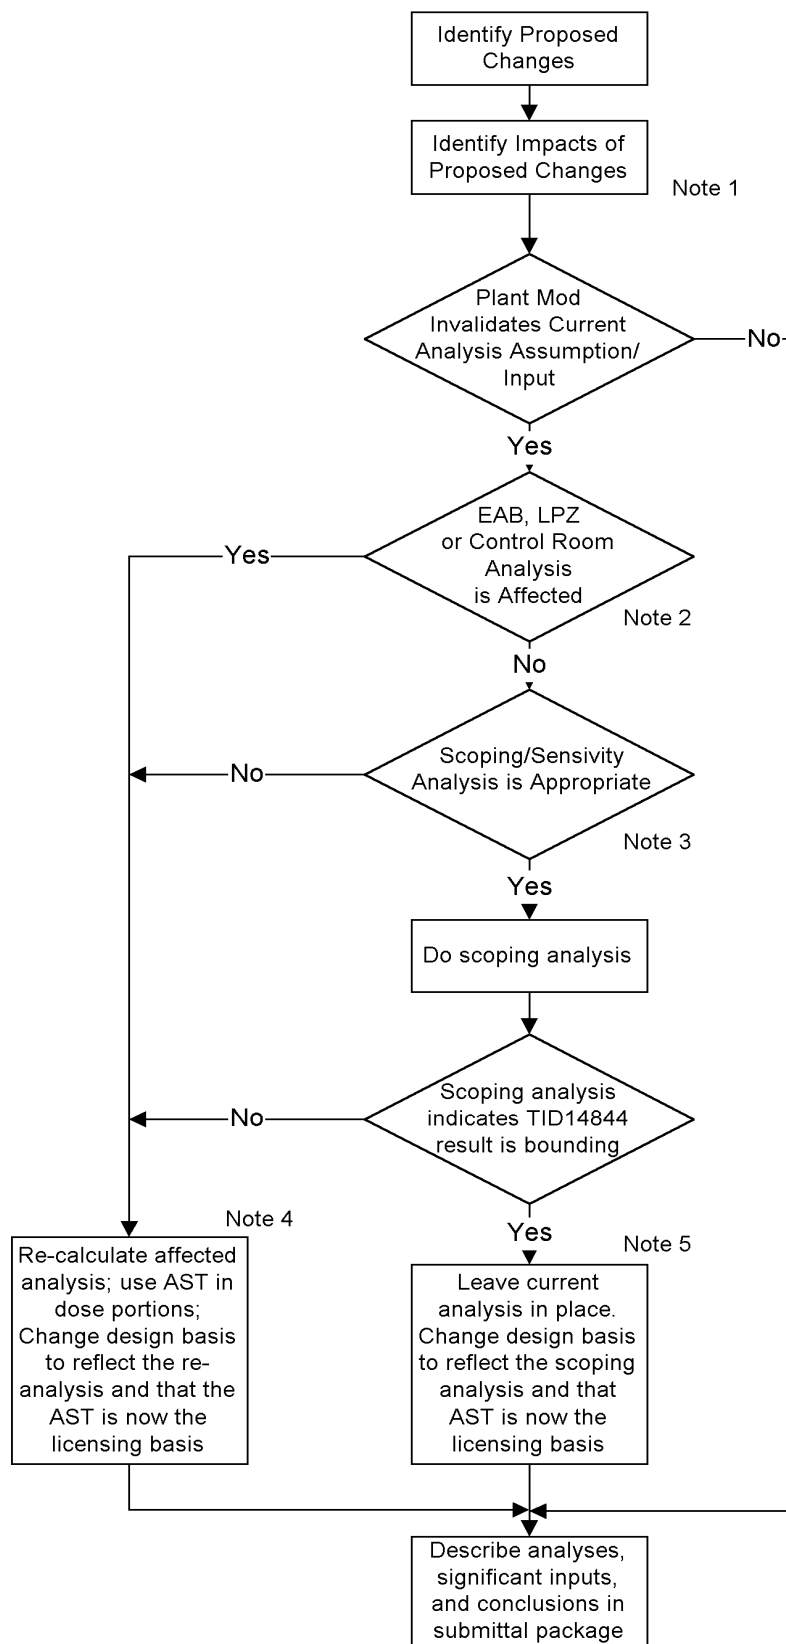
Identify Proposed Changes

Identify Impacts of Proposed Changes

Note 1

Plant Mod Invalidates Current Analysis Assumption/ Input

No-

Yes

EAB, LPZ or Control Room Analysis is Affected

Yes

Note 2

No

Scoping/Sensivity Analysis is Appropriate

No

Note 3

Yes

Do scoping analysis

Scoping analysis indicates TID14844 result is bounding

No

Yes

Note 4

Note 5

Re-calculate affected analysis; use AST in dose portions; Change design basis to reflect the reanalysis and that the AST is now the licensing basis

Leave current analysis in place. Change design basis to reflect the scoping analysis and that AST is now the licensing basis

Describe analyses, significant inputs, and conclusions in submittal package